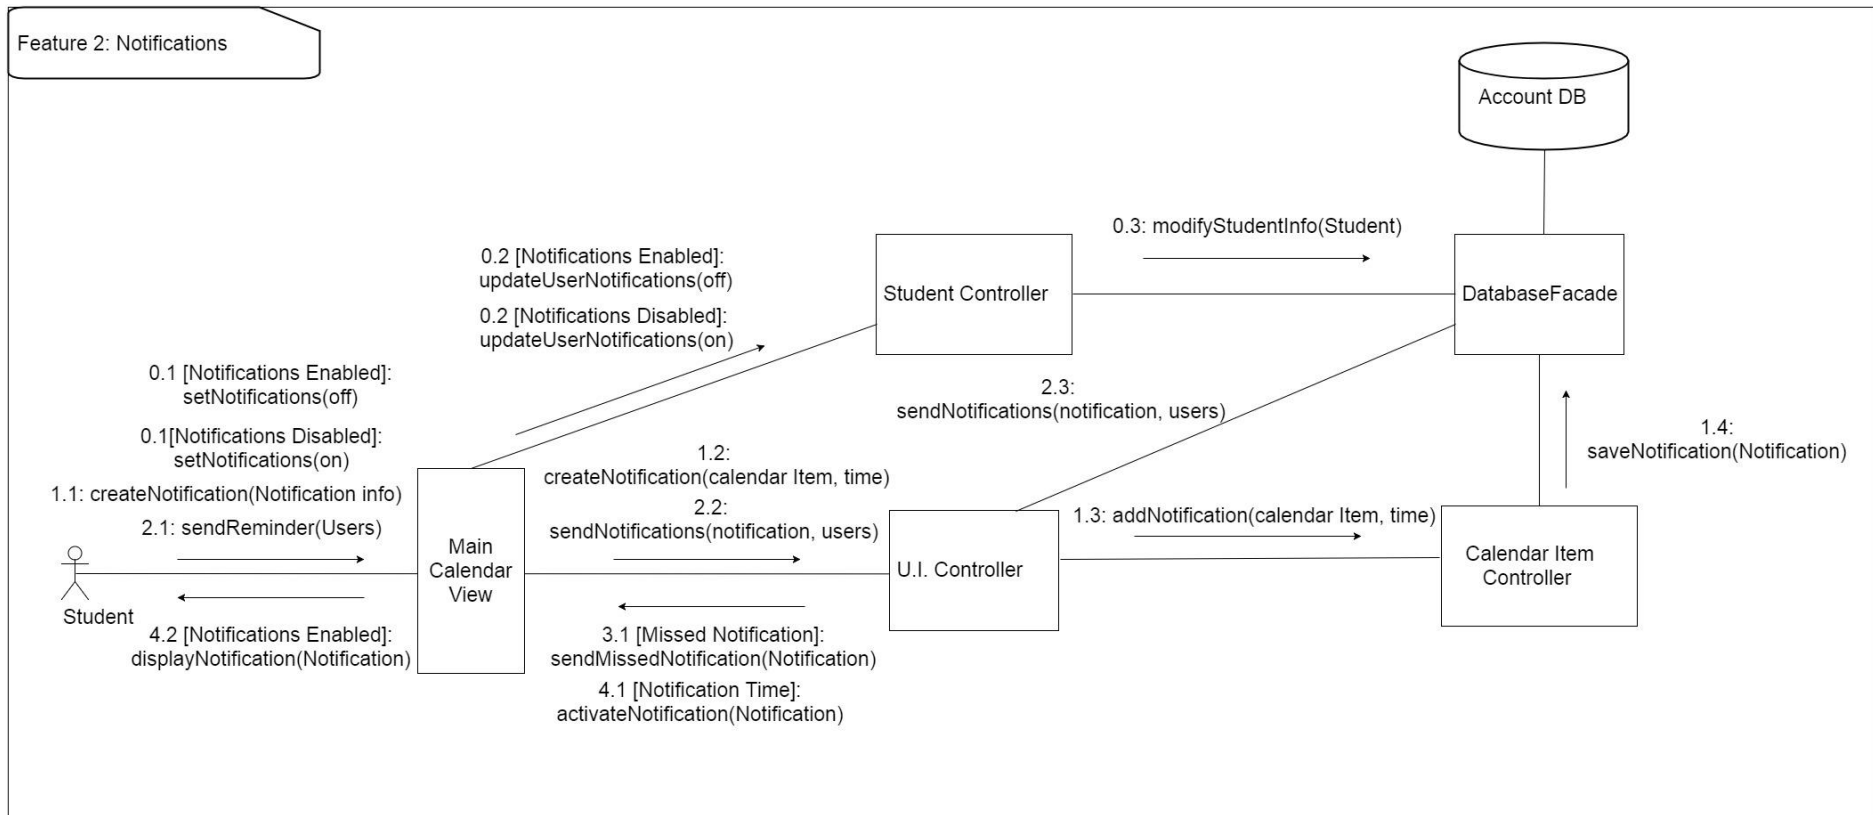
Feature 2: Notifications

Account DB

0.3: modifyStudentInfo(Student)

0.2 [Notifications Enabled]: updateUserNotifications(off)

0.2 [Notifications Disabled]: updateUserNotifications(on)

Student Controller

DatabaseFacade

0.1 [Notifications Enabled]: setNotifications(off)

0.1[Notifications Disabled]: setNotifications(on)

1.1: createNotification(Notification info)

2.1: sendReminder(Users)

2.3: sendNotifications(notification, users)

1.4: saveNotification(Notification)

1.2: createNotification(calendar Item, time)

2.2: sendNotifications(notification, users)

1.3: addNotification(calendar Item, time)

Main Calendar View

U.I. Controller

Calendar Item Controller

Student

4.2 [Notifications Enabled]: displayNotification(Notification)

3.1 [Missed Notification]: sendMissedNotification(Notification)

4.1 [Notification Time]: activateNotification(Notification)